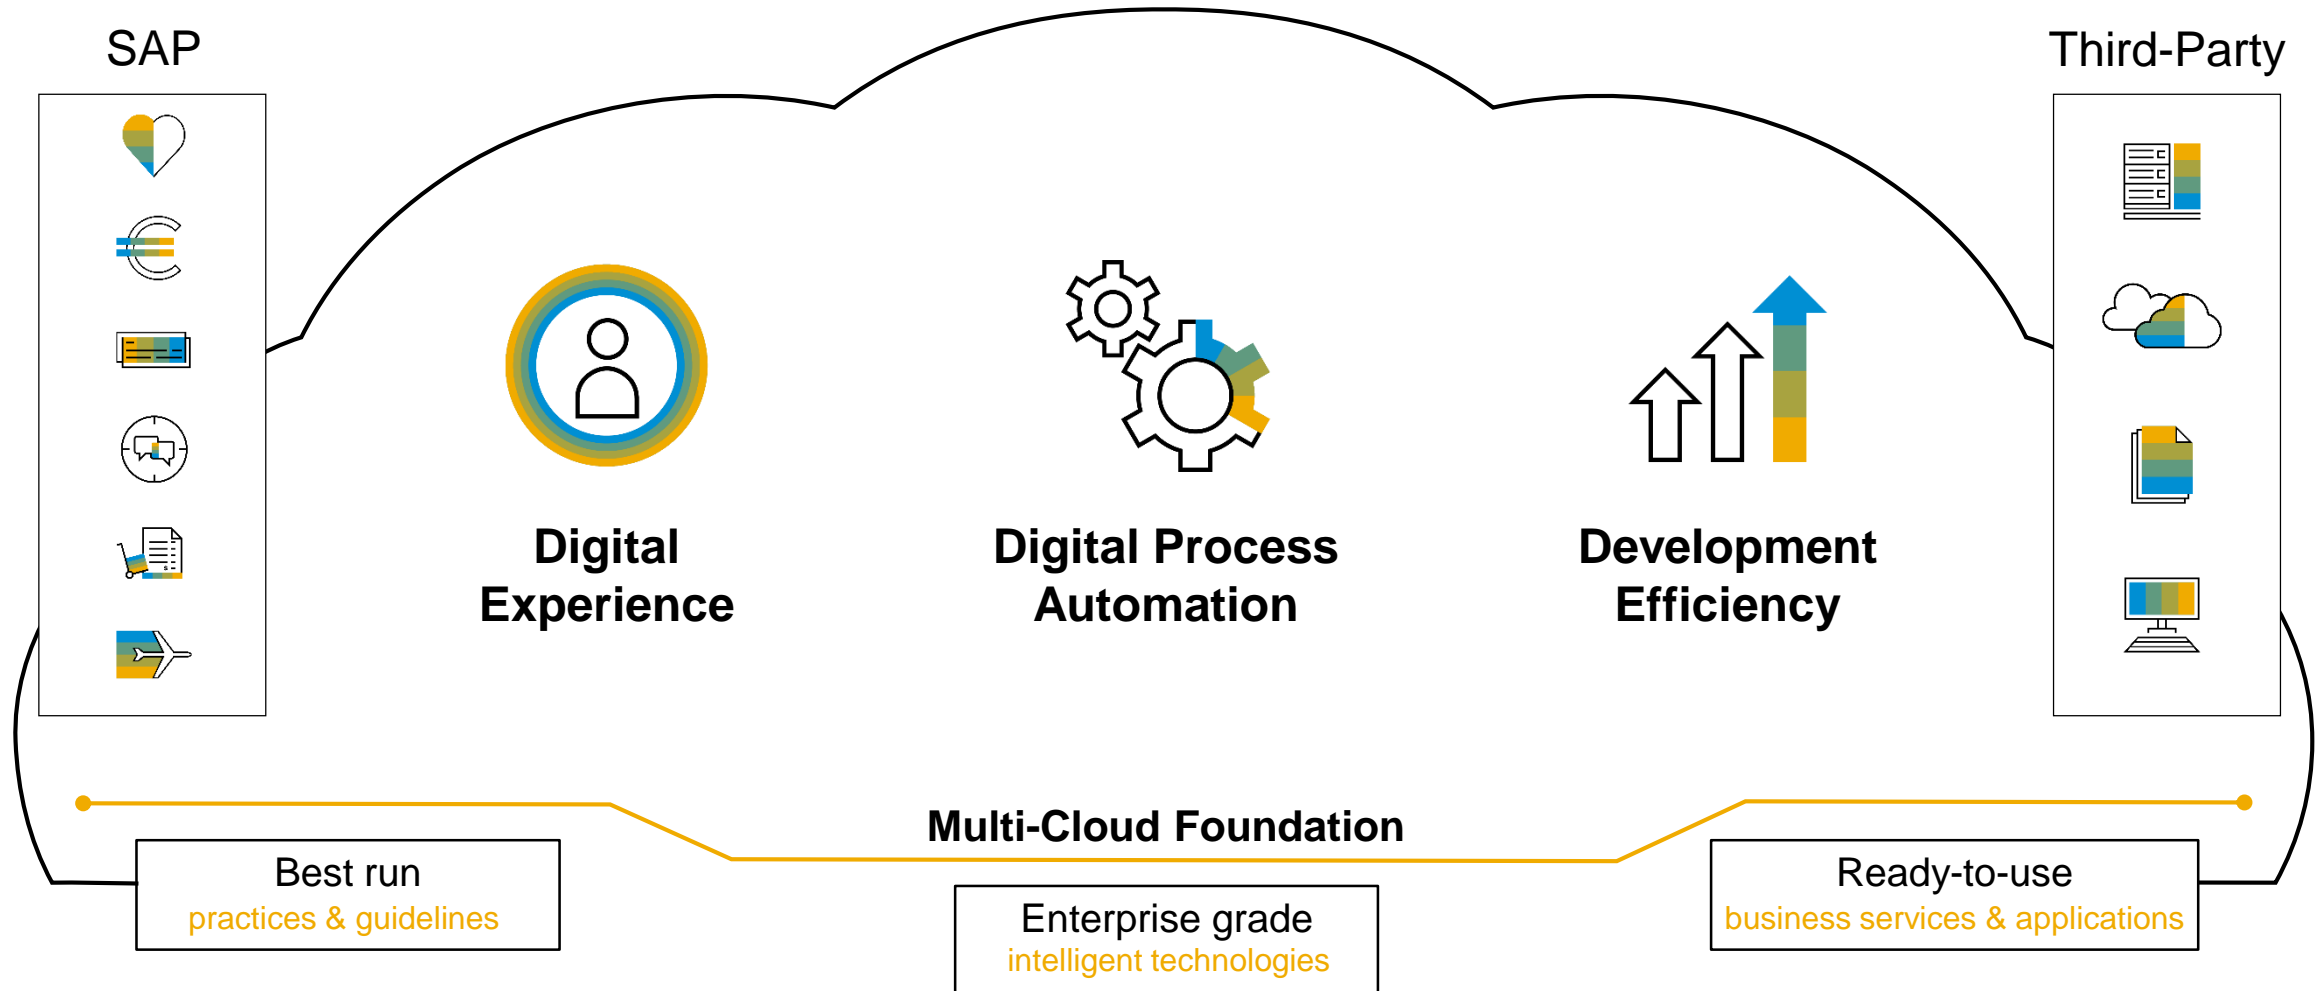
SAP

Third-Party

Digital Experience

Digital Process Automation

Development Efficiency

Multi-Cloud Foundation

Best run
practices & guidelines

Enterprise grade
intelligent technologies

Ready-to-use
business services & applications